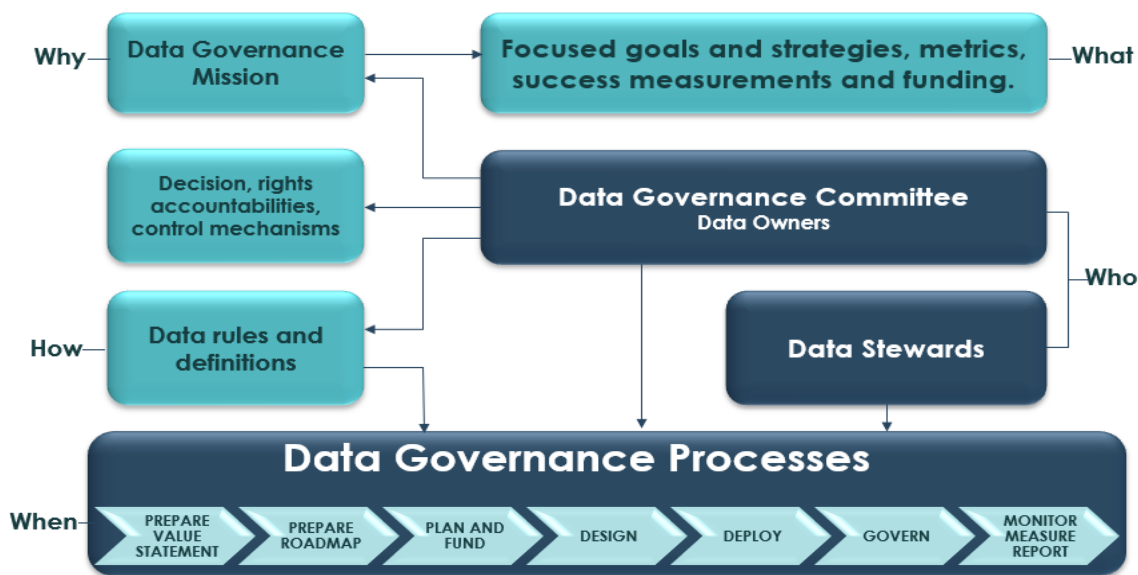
Why

Data Governance Mission

Focused goals and strategies, metrics, success measurements and funding.

What

Decision, rights accountabilities, control mechanisms

Data Governance Committee
Data Owners

Who

How

Data rules and definitions

Data Stewards

Data Governance Processes

When

PREPARE VALUE STATEMENT

PREPARE ROADMAP

PLAN AND FUND

DESIGN

DEPLOY

GOVERN

MONITOR MEASURE REPORT